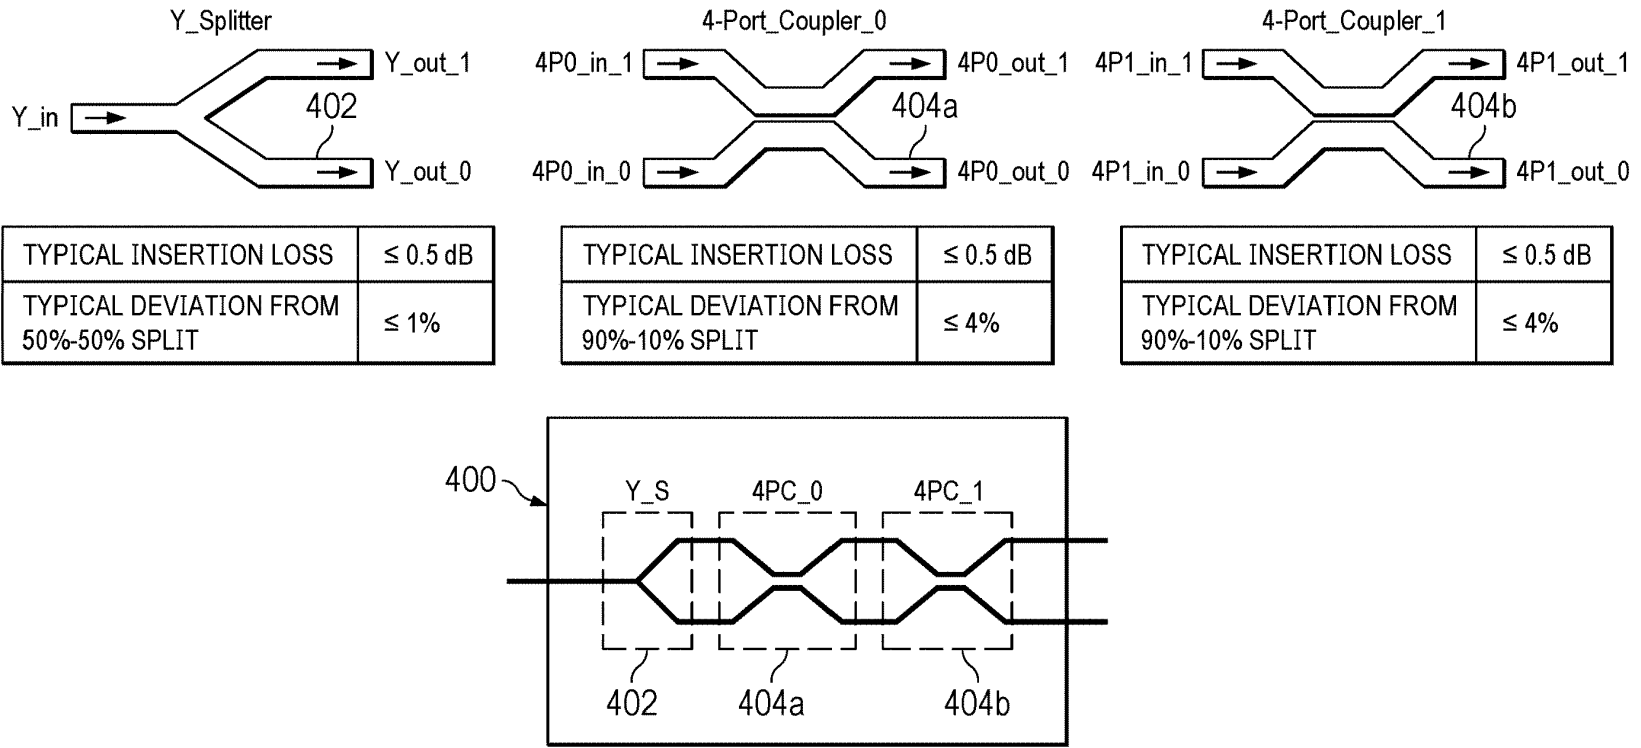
Y_Splitter

Y_in

Y_out_1

402

Y_out_0

| TYPICAL INSERTION LOSS | $\leq 0.5$ dB |
|---|---|
| TYPICAL DEVIATION FROM 50%-50% SPLIT | $\leq 1\%$ |

4-Port_Coupler_0

4P0_in_1

4P0_out_1

404a

4P0_in_0

4P0_out_0

| TYPICAL INSERTION LOSS | $\leq 0.5$ dB |
|---|---|
| TYPICAL DEVIATION FROM 90%-10% SPLIT | $\leq 4\%$ |

4-Port_Coupler_1

4P1_in_1

4P1_out_1

404b

4P1_in_0

4P1_out_0

| TYPICAL INSERTION LOSS | $\leq 0.5$ dB |
|---|---|
| TYPICAL DEVIATION FROM 90%-10% SPLIT | $\leq 4\%$ |

400

Y_S

4PC_0

4PC_1

402

404a

404b